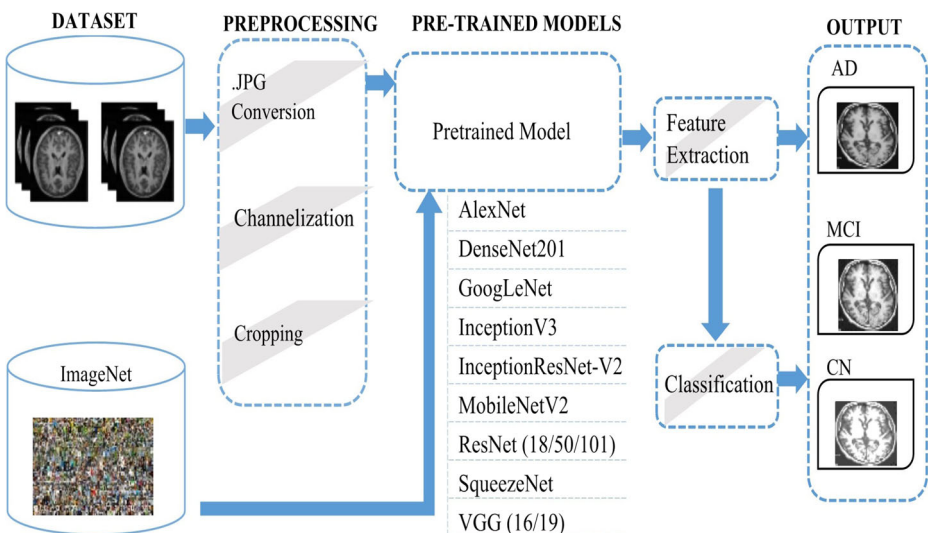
DATASET

PREPROCESSING

.JPG Conversion

Channelization

Cropping

PRE-TRAINED MODELS

Pretrained Model

AlexNet
DenseNet201
GoogLeNet
InceptionV3
InceptionResNet-V2
MobileNetV2
ResNet (18/50/101)
SqueezeNet
VGG (16/19)

Feature Extraction

Classification

OUTPUT

AD

MCI

CN

ImageNet